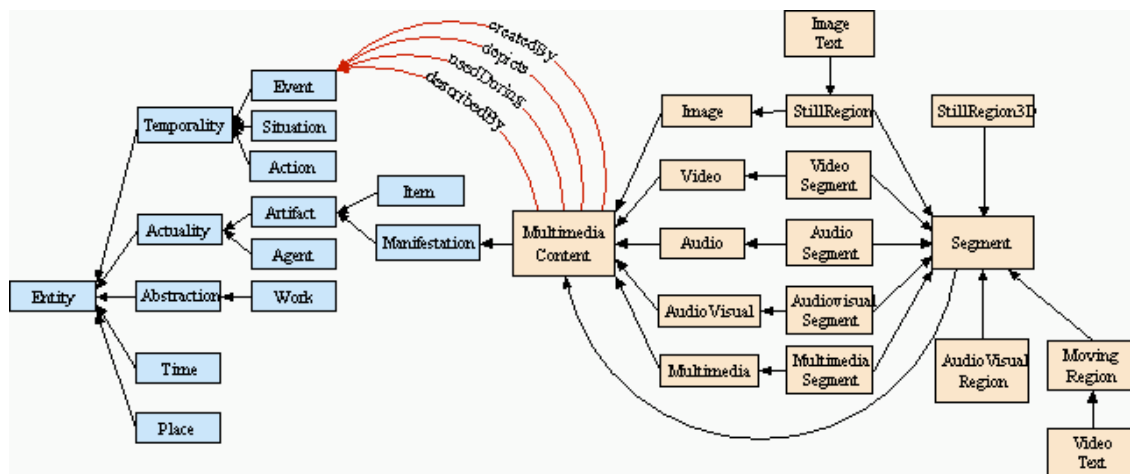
createdBy
depicts
usedDuring
describedBy

Image Text

Event
Temporality
Situation
Action
Image
StillRegion
StillRegion3D
Video
Video Segment
Item
Artifact
Actuality
Manifestation
Multimedia Content
Audio
Audio Segment
Segment
Agent
Entity
Abstraction
Work
AudioVisual
Audiovisual Segment
Time
Multimedia
Multimedia Segment
AudioVisual Region
Moving Region
Place
Video Text